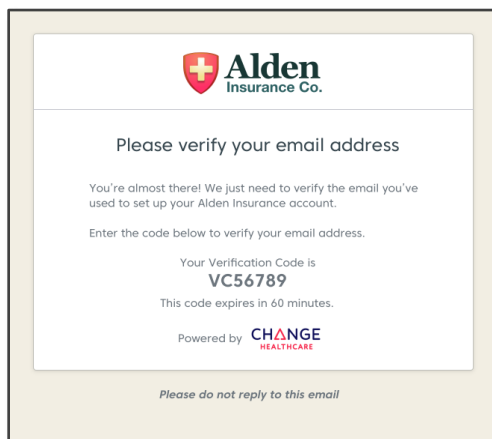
Alden
Insurance Co.

Please verify your email address

You're almost there! We just need to verify the email you've used to set up your Alden Insurance account.

Enter the code below to verify your email address.

Your Verification Code is
VC56789
This code expires in 60 minutes.

Powered by CHANGE HEALTHCARE

Please do not reply to this email